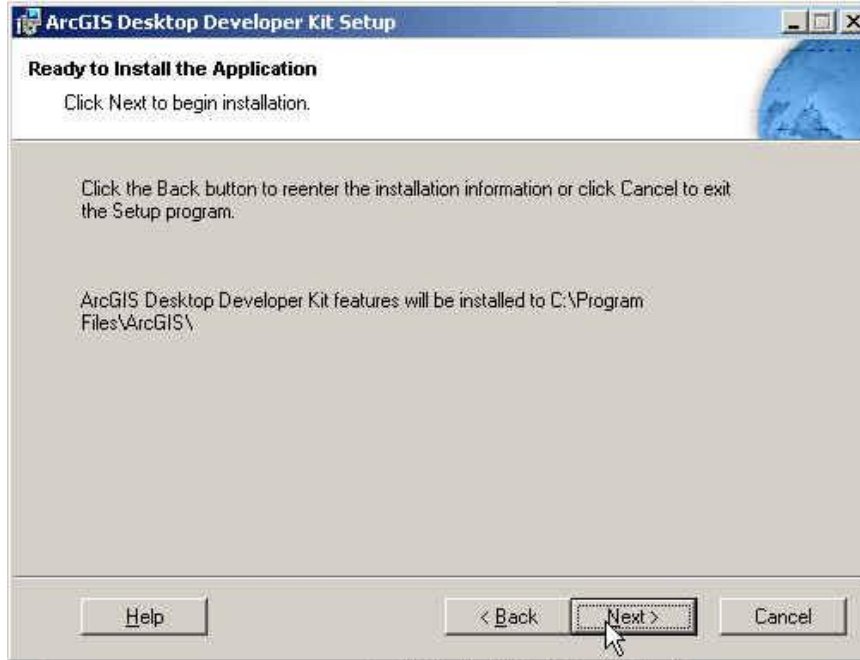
ArcGIS Desktop Developer Kit Setup

Ready to Install the Application

Click Next to begin installation.

Click the Back button to reenter the installation information or click Cancel to exit the Setup program.

ArcGIS Desktop Developer Kit features will be installed to C:\Program Files\ArcGIS\

Help

< Back

Next >

Cancel